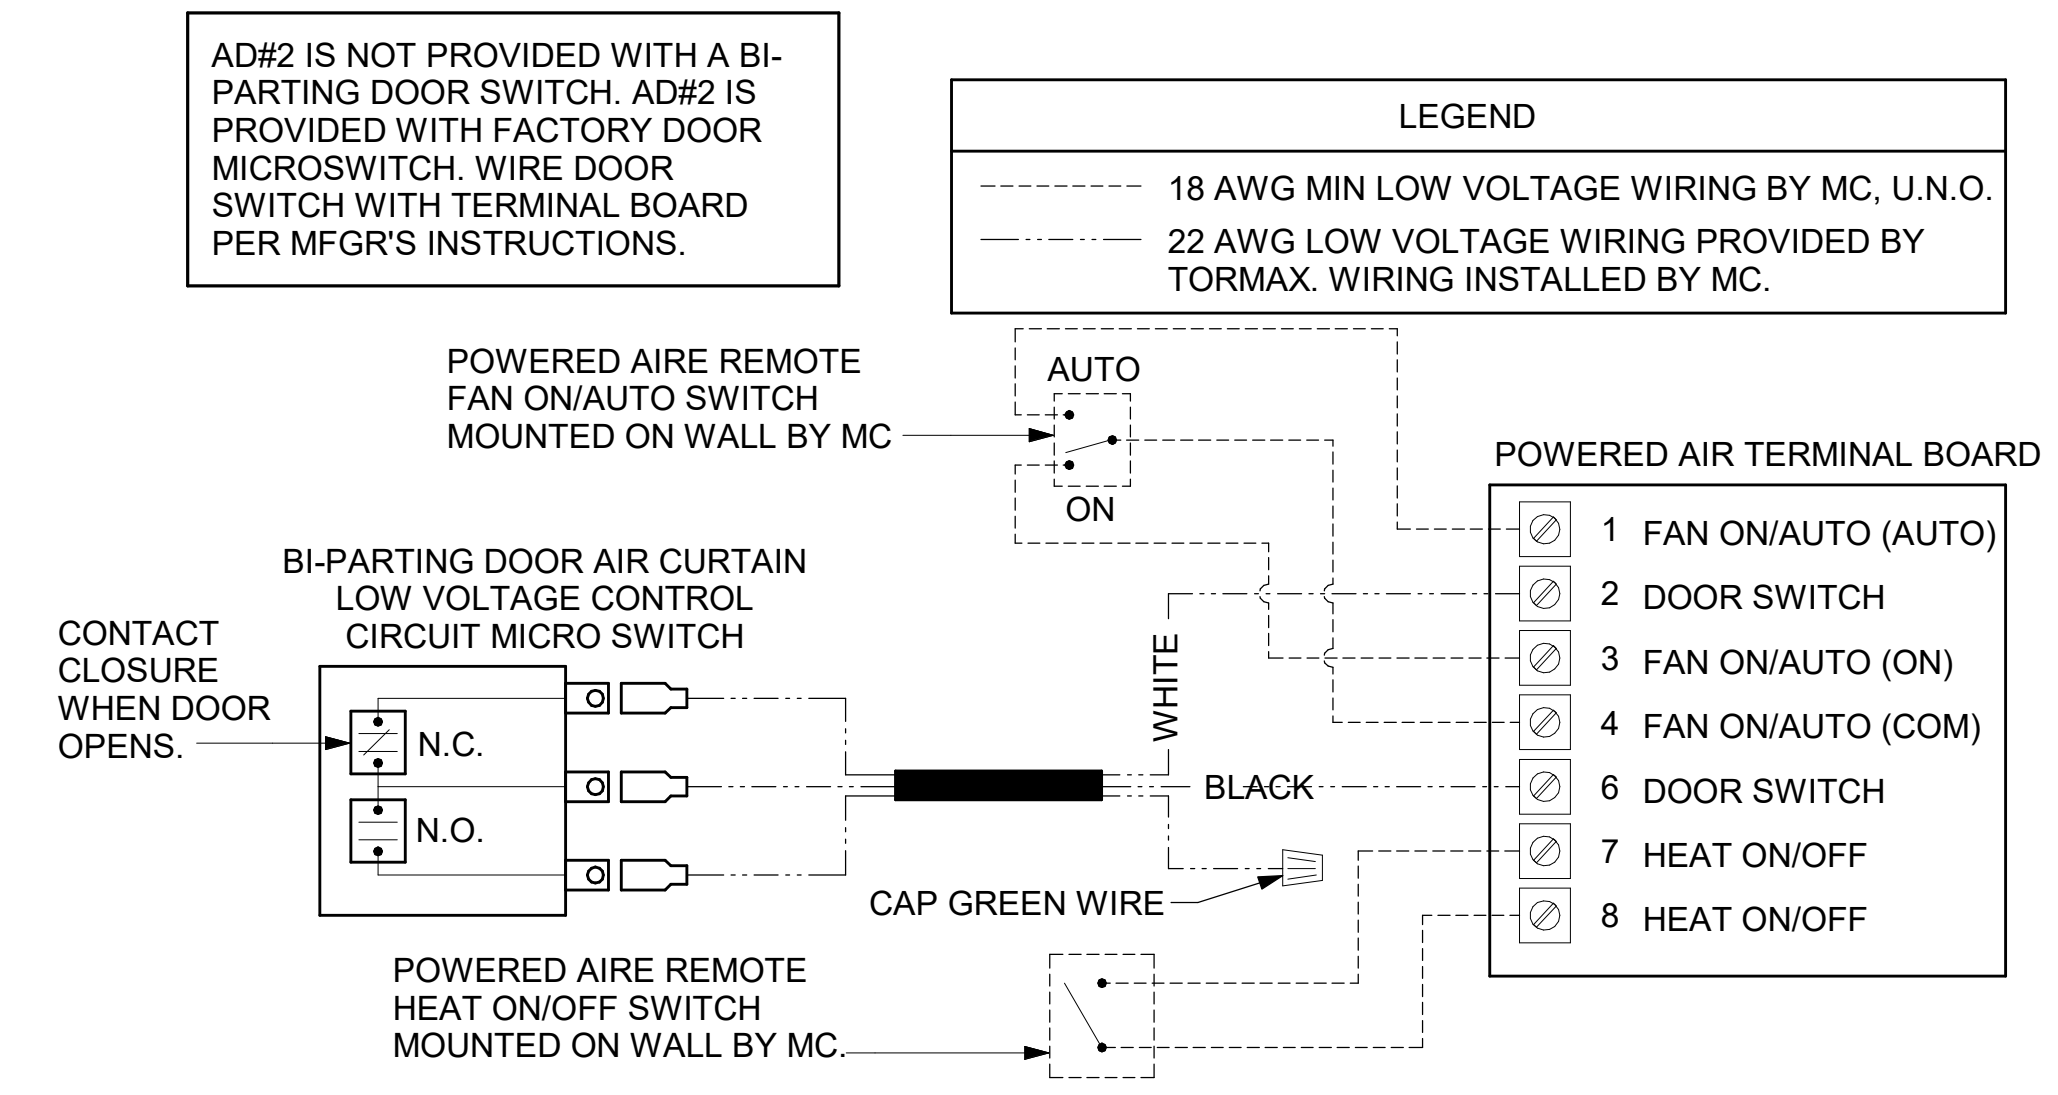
AD#2 IS NOT PROVIDED WITH A BI-PARTING DOOR SWITCH. AD#2 IS PROVIDED WITH FACTORY DOOR MICROSWITCH. WIRE DOOR SWITCH WITH TERMINAL BOARD PER MFGR'S INSTRUCTIONS.

LEGEND

18 AWG MIN LOW VOLTAGE WIRING BY MC, U.N.O.

22 AWG LOW VOLTAGE WIRING PROVIDED BY TORMAX. WIRING INSTALLED BY MC.

POWERED AIRE REMOTE FAN ON/AUTO SWITCH MOUNTED ON WALL BY MC

AUTO

ON

POWERED AIR TERMINAL BOARD

1 FAN ON/AUTO (AUTO)
2 DOOR SWITCH
3 FAN ON/AUTO (ON)
4 FAN ON/AUTO (COM)
6 DOOR SWITCH
7 HEAT ON/OFF
8 HEAT ON/OFF

BI-PARTING DOOR AIR CURTAIN LOW VOLTAGE CONTROL CIRCUIT MICRO SWITCH

CONTACT CLOSURE WHEN DOOR OPENS.

N.C.

N.O.

WHITE

BLACK

CAP GREEN WIRE

POWERED AIRE REMOTE HEAT ON/OFF SWITCH MOUNTED ON WALL BY MC.